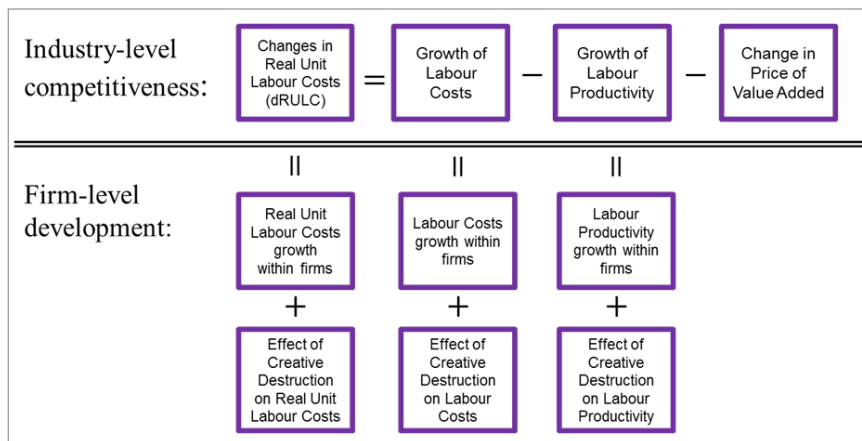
Industry-level competitiveness:

Changes in Real Unit Labour Costs (dRULC)

=

Growth of Labour Costs

–

Growth of Labour Productivity

–

Change in Price of Value Added

Firm-level development:

||

||

||

Real Unit Labour Costs growth within firms

Labour Costs growth within firms

Labour Productivity growth within firms

+

+

+

Effect of Creative Destruction on Real Unit Labour Costs

Effect of Creative Destruction on Labour Costs

Effect of Creative Destruction on Labour Productivity